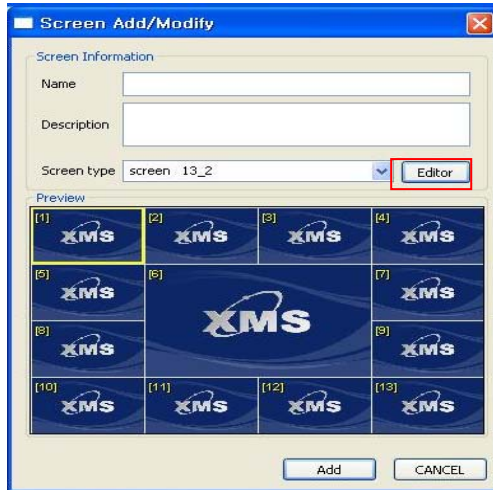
Screen Add/Modify

Screen Information

Name

Description

Screen type screen 13_2

Editor

Preview

[1] XMS
[2] XMS
[3] XMS
[4] XMS
[5] XMS
[6] XMS
[7] XMS
[8] XMS
[9] XMS
[10] XMS
[11] XMS
[12] XMS
[13] XMS

Add

CANCEL